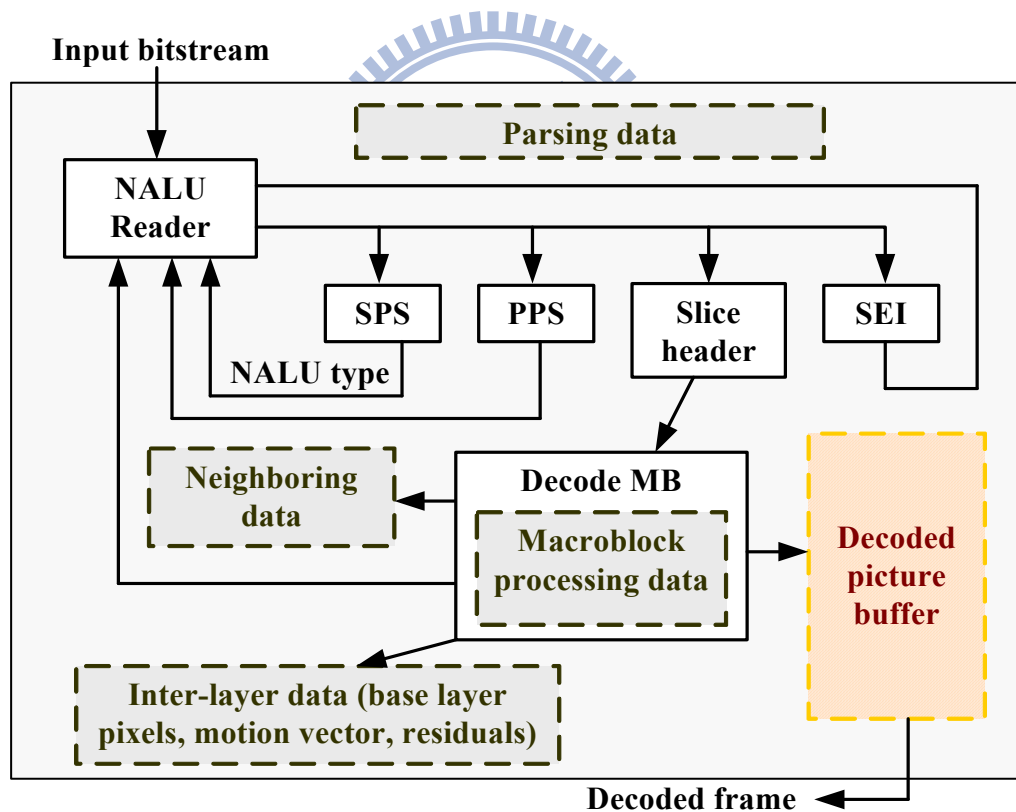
Input bitstream

Parsing data

NALU Reader

SPS

PPS

Slice header

SEI

NALU type

Neighboring data

Decode MB

Macroblock processing data

Decoded picture buffer

Inter-layer data (base layer pixels, motion vector, residuals)

Decoded frame